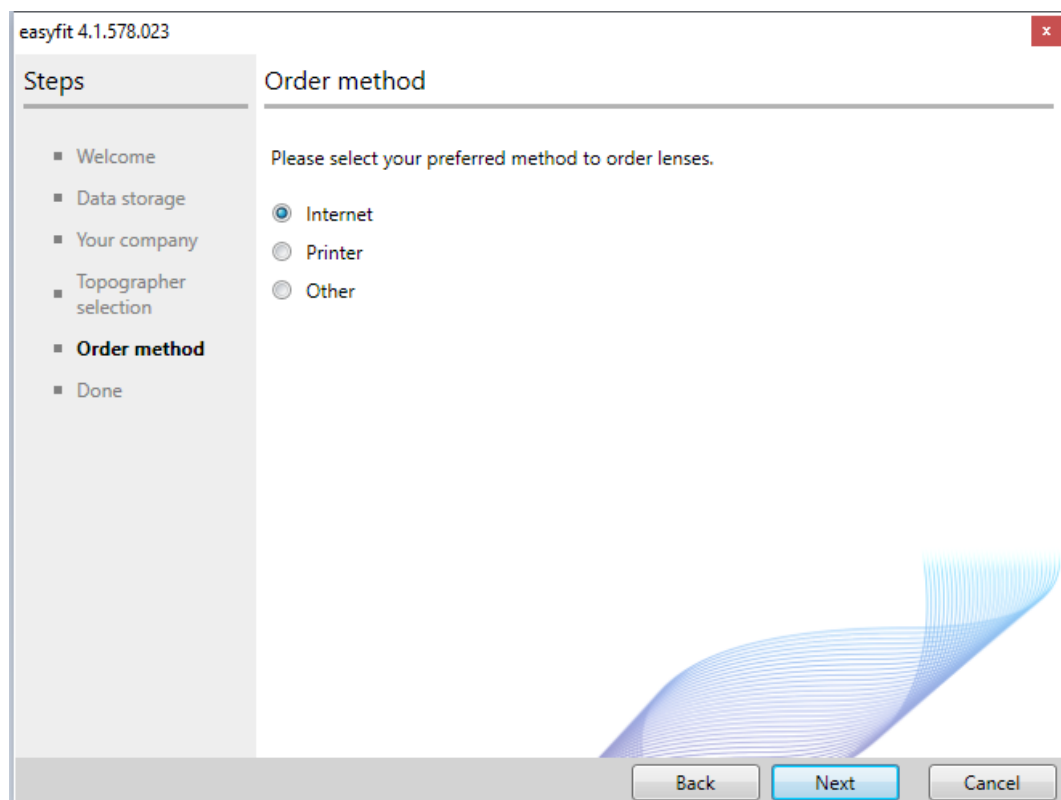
easyfit 4.1.578.023

x

Steps

- Welcome
- Data storage
- Your company
- Topographer selection
- **Order method**
- Done

Order method

Please select your preferred method to order lenses.

Internet

Printer

Other

Back

Next

Cancel